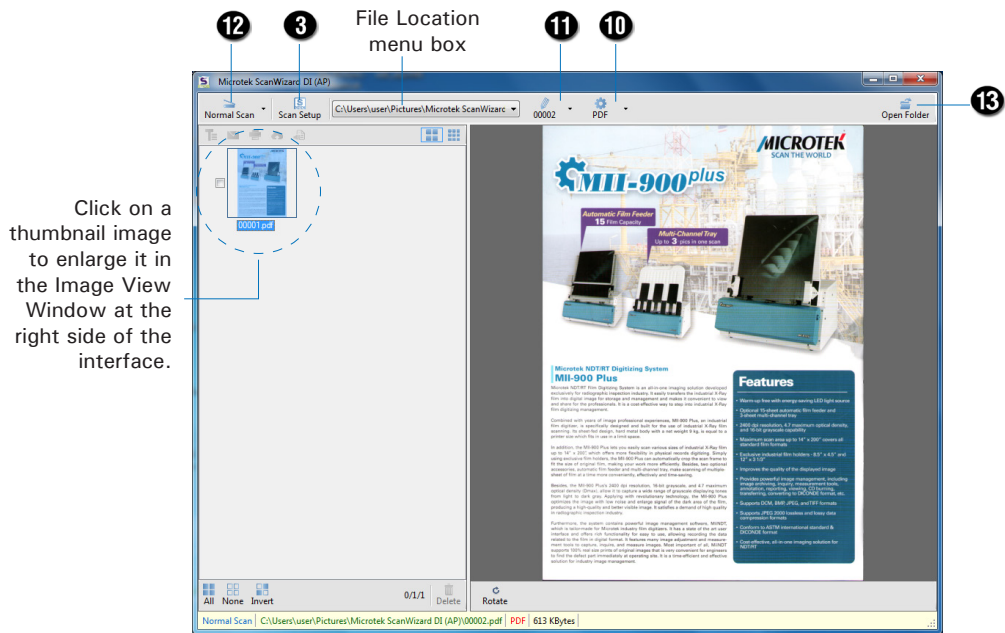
12 3 File Location menu box 11 10

Microtek ScanWizard DI (AP)

Normal Scan Scan Setup C:\Users\user\Pictures\Microtek ScanWizarc 00002 PDF Open Folder 13

Click on a thumbnail image to enlarge it in the Image View Window at the right side of the interface.

00001.pdf

MICROTEK
SCAN THE WORLD

MII-900 plus

Automatic Film Feeder
15 Film Capacity

Multi-Channel Tray
Up to 3 pics in one scan

Microtek NDT/RT Digitizing System
MII-900 Plus

Features

All None Invert 0/1/1 Delete Rotate

Normal Scan C:\Users\user\Pictures\Microtek ScanWizard DI (AP)\00002.pdf PDF 613 KBytes